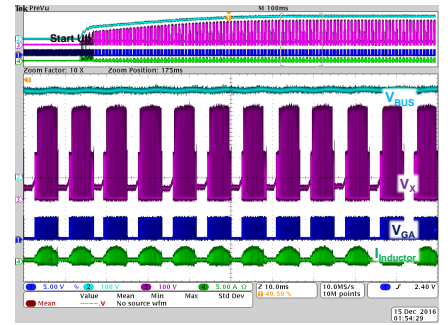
Tek PreVu
M 100ms
Start Up
Zoom Factor: 10 X
Zoom Position: 175ms
$V_{BUS}$
$V_X$
$V_{GA}$
$I_{Inductor}$
1 5.00 V
2 100 V
3 100 V
4 5.00 A Ω
Z 10.0ms
49.50 %
10.0MS/s
10M points
1 ∫ 2.40 V
Value Mean Min Max Std Dev
Mean ----V No source wfm
15 Dec 2016
01:54:29